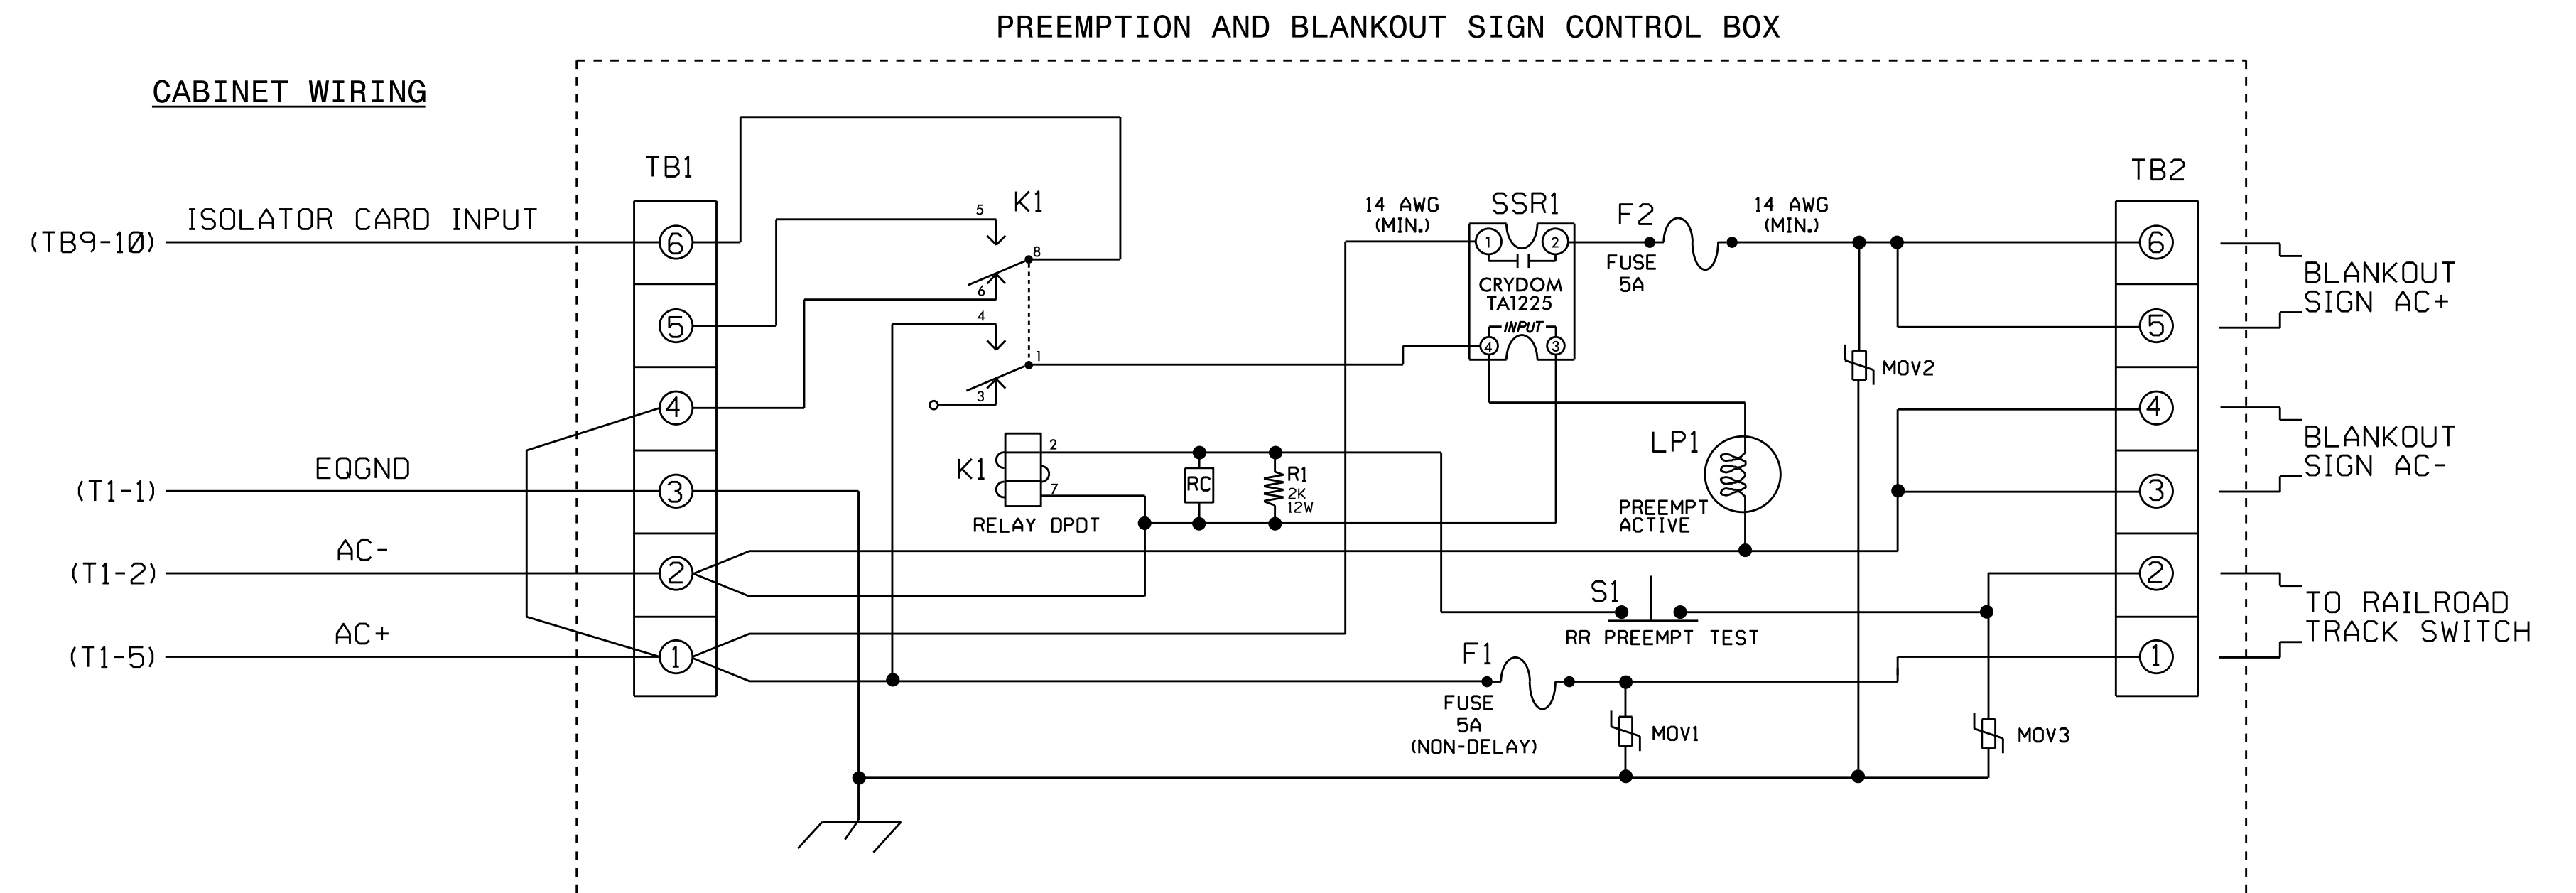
PREEMPTION AND BLANKOUT SIGN CONTROL BOX

CABINET WIRING

TB1

(TB9-10) ISOLATOR CARD INPUT

6
5
4
3
2
1

(T1-1) EQGND

(T1-2) AC-

(T1-5) AC+

K1

5
8
6
4
1
3

K1
2
7
RELAY DPDT

RC

R1
2K
12W

14 AWG
(MIN.)

SSR1
1
2
CRYDOM
TA1225
INPUT
4
3

F2
FUSE
5A

14 AWG
(MIN.)

LP1
PREEMPT
ACTIVE

MOV2

S1
RR PREEMPT TEST

F1
FUSE
5A
(NON-DELAY)

MOV1

MOV3

TB2
6
5
4
3
2
1

BLANKOUT
SIGN AC+

BLANKOUT
SIGN AC-

TO RAILROAD
TRACK SWITCH